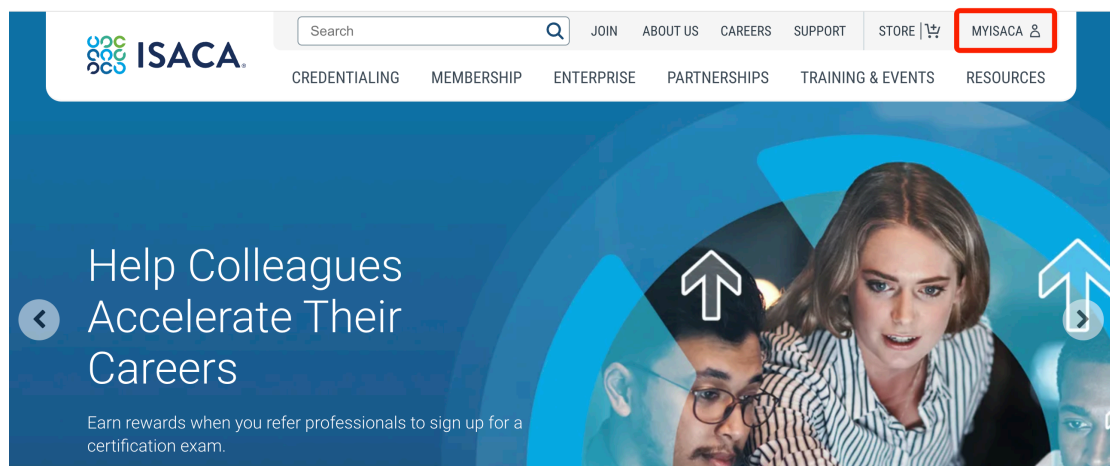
ISACA

Search

JOIN ABOUT US CAREERS SUPPORT STORE MYISACA

CREDENTIALING MEMBERSHIP ENTERPRISE PARTNERSHIPS TRAINING & EVENTS RESOURCES

Help Colleagues Accelerate Their Careers

Earn rewards when you refer professionals to sign up for a certification exam.